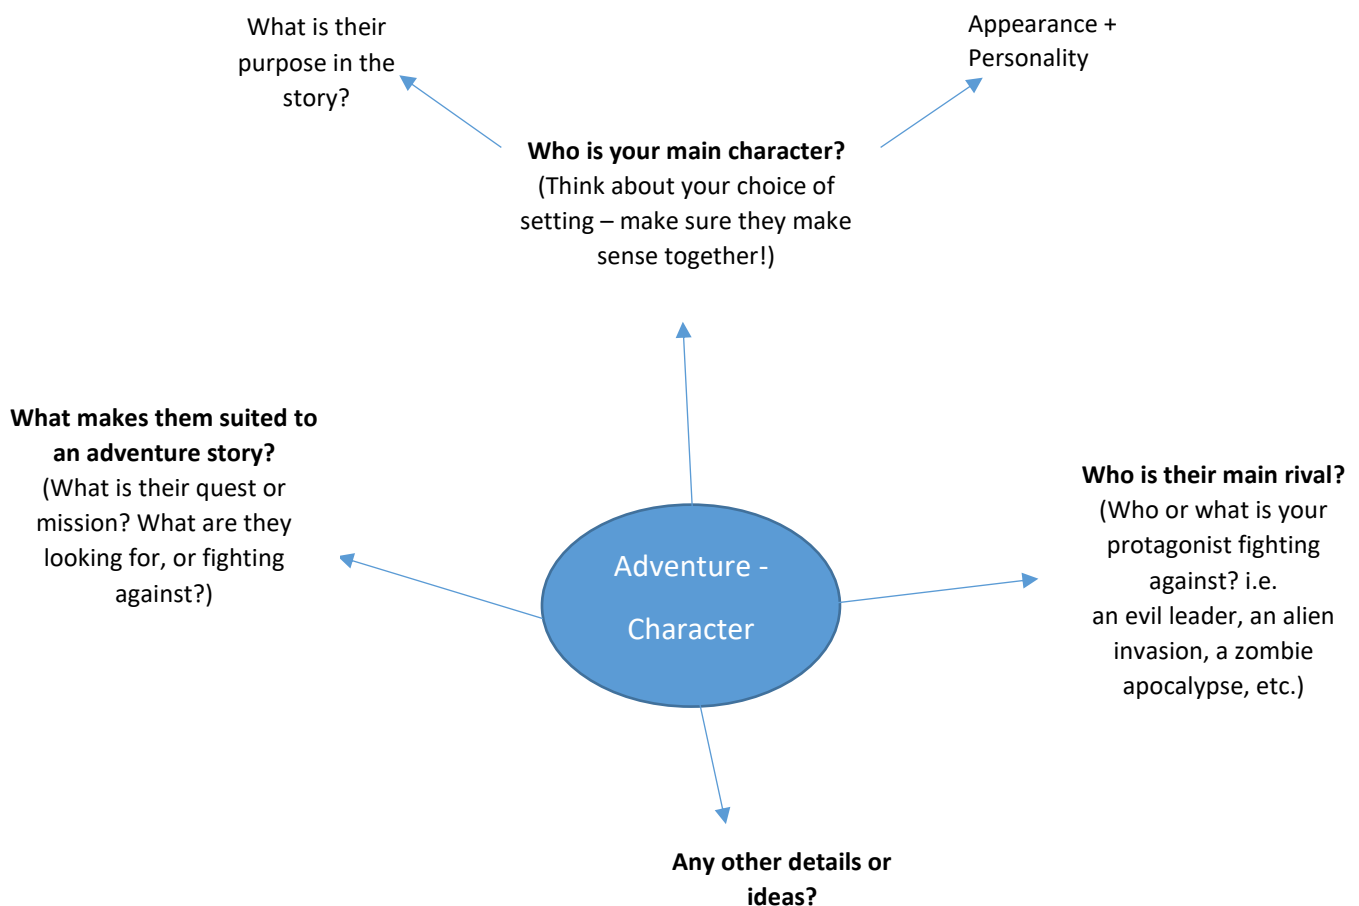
What is their purpose in the story?

Appearance + Personality

**Who is your main character?**
(Think about your choice of setting – make sure they make sense together!)

**What makes them suited to an adventure story?**
(What is their quest or mission? What are they looking for, or fighting against?)

Adventure - Character

**Who is their main rival?**
(Who or what is your protagonist fighting against? i.e. an evil leader, an alien invasion, a zombie apocalypse, etc.)

**Any other details or ideas?**